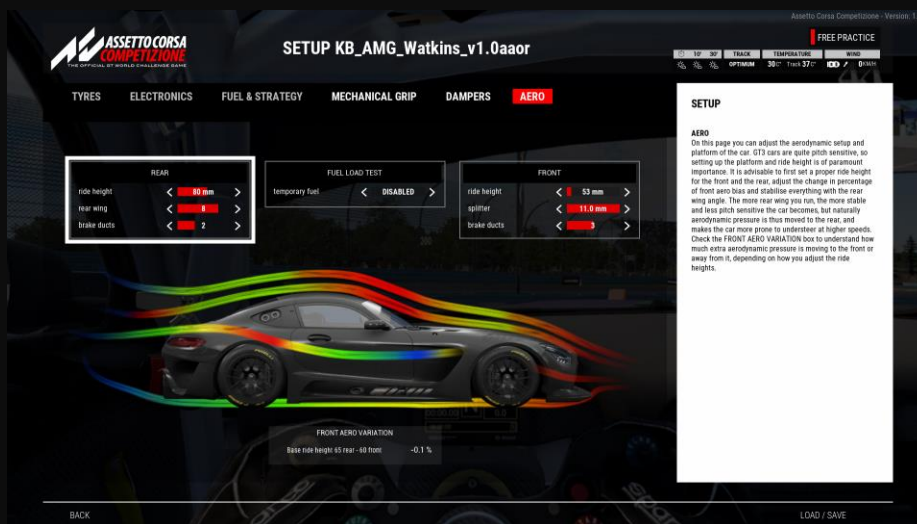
Assetto Corsa Competizione - Version: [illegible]

ASSETTO CORSA COMPETIZIONE
THE OFFICIAL GT WORLD CHALLENGE GAME

SETUP KB_AMG_Watkins_v1.0aaor

FREE PRACTICE

10' 30' TRACK TEMPERATURE WIND
OPTIMUM 30°C Track 37°C 0 KM/H

TYRES ELECTRONICS FUEL & STRATEGY MECHANICAL GRIP DAMPERS AERO

SETUP

AERO
On this page you can adjust the aerodynamic setup and platform of the car. GT3 cars are quite pitch sensitive, so setting up the platform and ride height is of paramount importance. It is advisable to first set a proper ride height for the front and the rear, adjust the change in percentage of front aero bias and stabilise everything with the rear wing angle. The more rear wing you run, the more stable and less pitch sensitive the car becomes, but naturally aerodynamic pressure is thus moved to the rear, and makes the car more prone to understeer at higher speeds. Check the FRONT AERO VARIATION box to understand how much extra aerodynamic pressure is moving to the front or away from it, depending on how you adjust the ride heights.

REAR
ride height 80 mm
rear wing 8
brake ducts 2

FUEL LOAD TEST
temporary fuel DISABLED

FRONT
ride height 53 mm
splitter 11.0 mm
brake ducts 3

FRONT AERO VARIATION
Base ride height 65 rear - 60 front -0.1 %

BACK

LOAD / SAVE